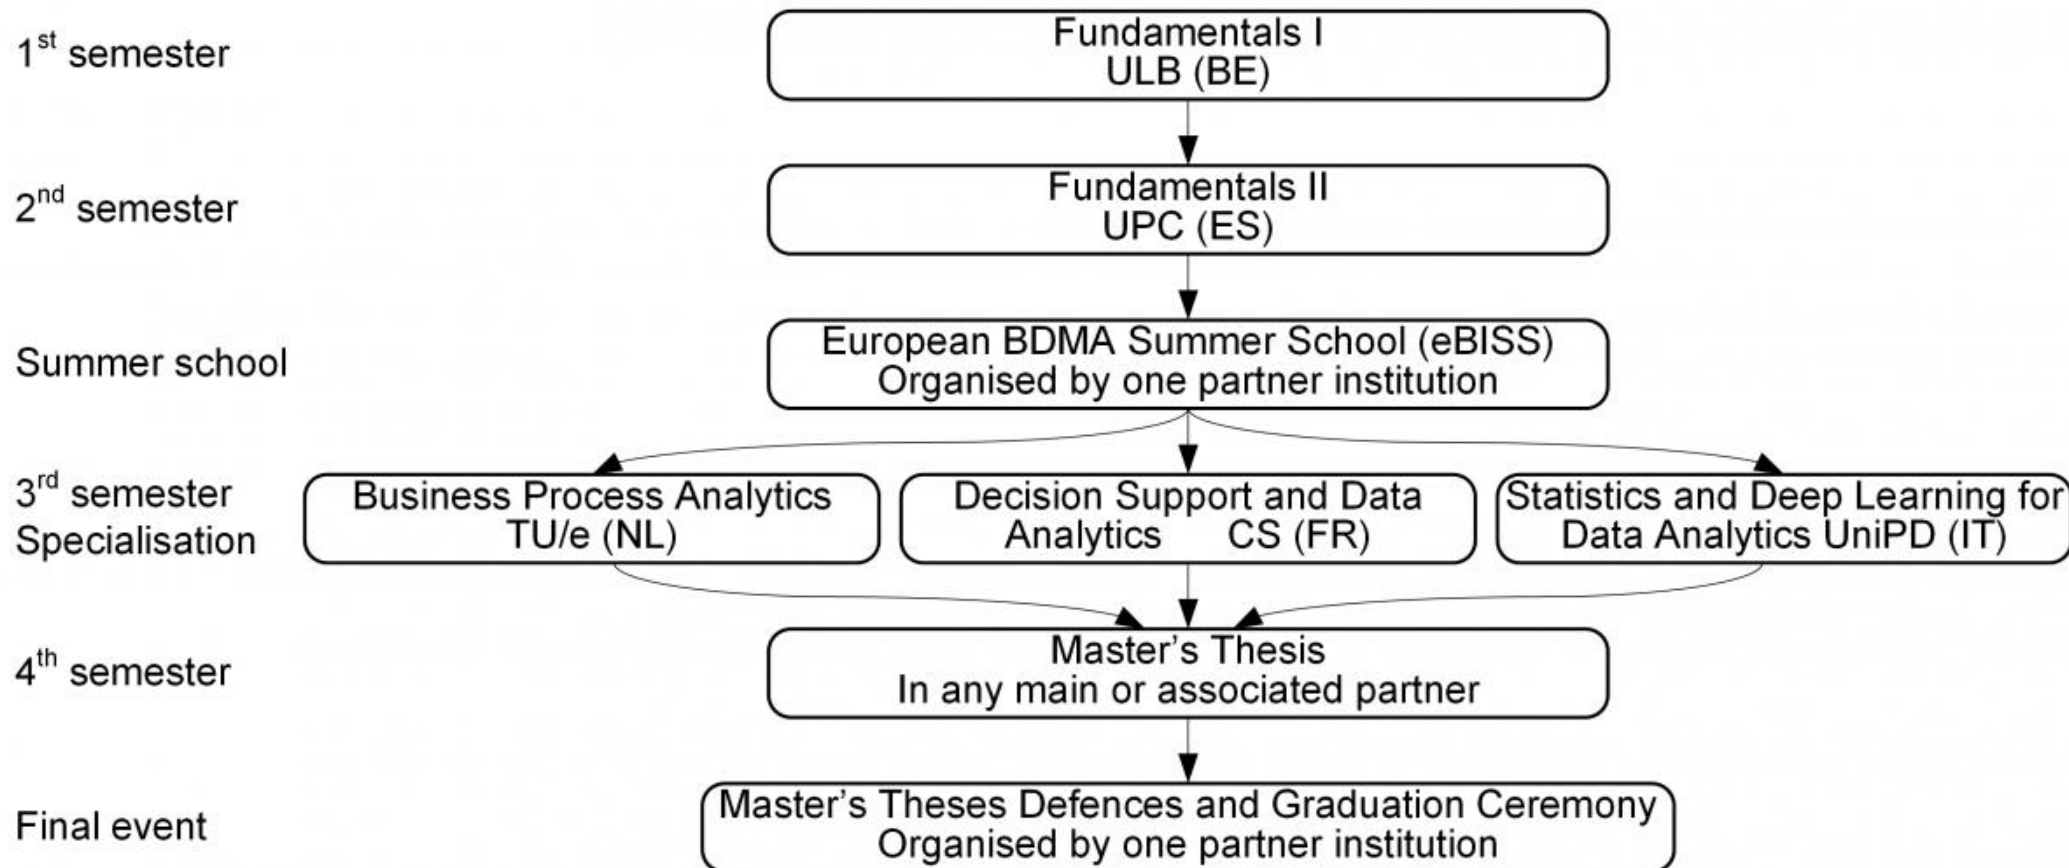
1$^{st}$ semester

Fundamentals I
ULB (BE)

2$^{nd}$ semester

Fundamentals II
UPC (ES)

Summer school

European BDMA Summer School (eBISS)
Organised by one partner institution

3$^{rd}$ semester
Specialisation

Business Process Analytics
TU/e (NL)

Decision Support and Data Analytics CS (FR)

Statistics and Deep Learning for Data Analytics UniPD (IT)

4$^{th}$ semester

Master's Thesis
In any main or associated partner

Final event

Master's Theses Defences and Graduation Ceremony
Organised by one partner institution